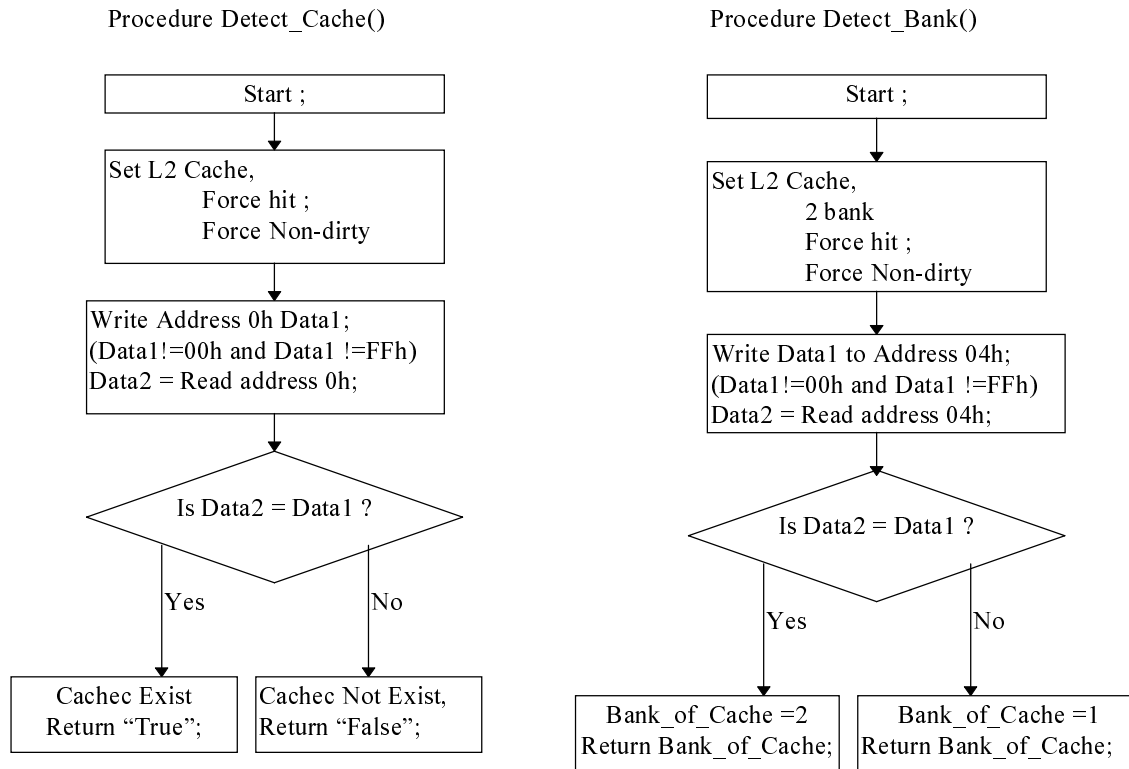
Procedure Detect_Cache()

Start ;

Set L2 Cache,
Force hit ;
Force Non-dirty

Write Address 0h Data1;
(Data1!=00h and Data1 !=FFh)
Data2 = Read address 0h;

Is Data2 = Data1 ?

Yes

No

Cachec Exist
Return “True”;

Cachec Not Exist,
Return “False”;

Procedure Detect_Bank()

Start ;

Set L2 Cache,
2 bank
Force hit ;
Force Non-dirty

Write Data1 to Address 04h;
(Data1!=00h and Data1 !=FFh)
Data2 = Read address 04h;

Is Data2 = Data1 ?

Yes

No

Bank_of_Cache =2
Return Bank_of_Cache;

Bank_of_Cache =1
Return Bank_of_Cache;